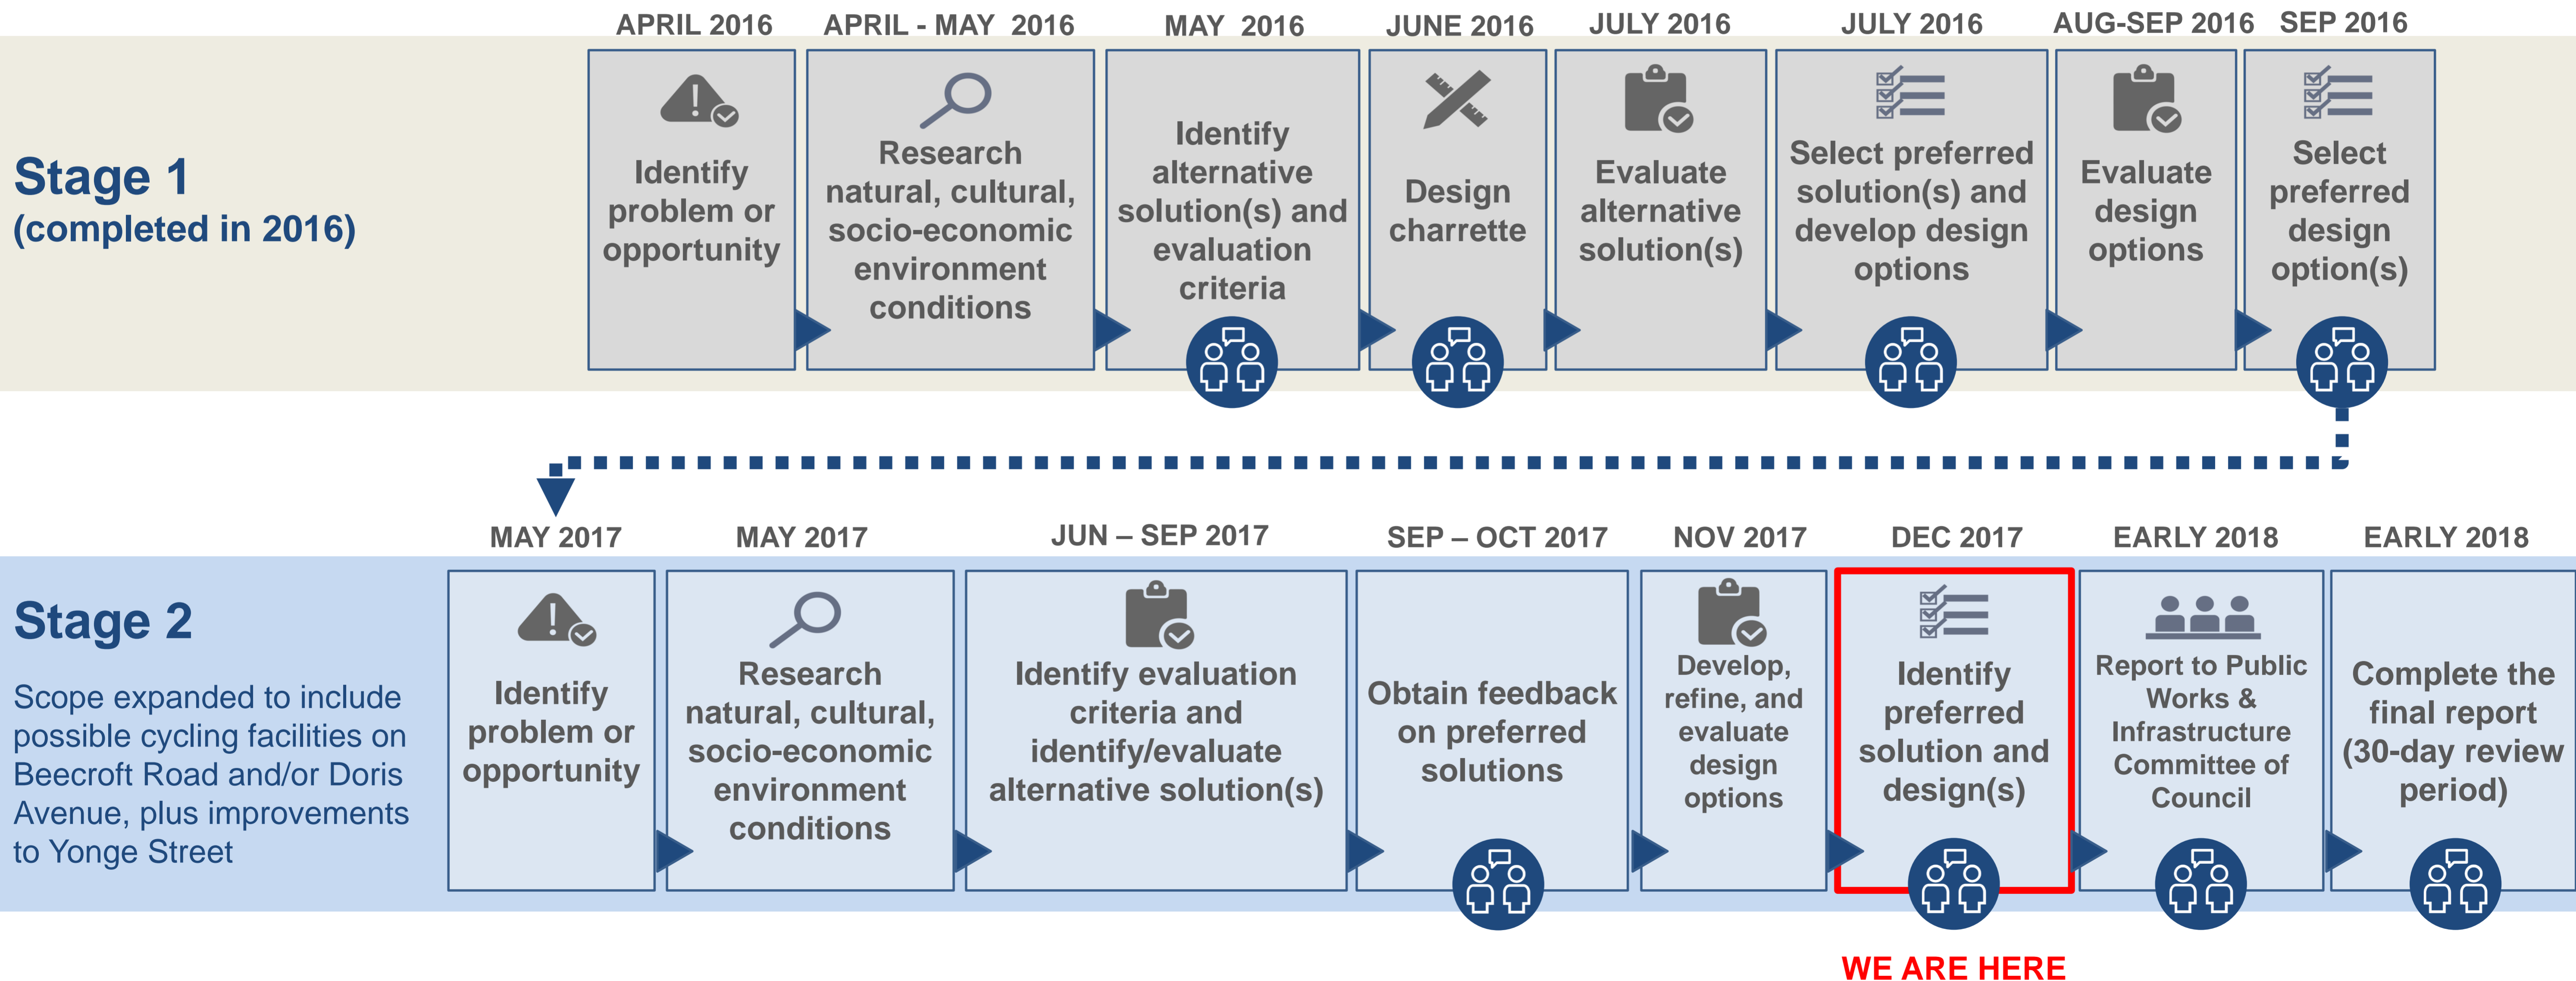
Stage 1
(completed in 2016)

APRIL 2016
Identify problem or opportunity

APRIL - MAY 2016
Research natural, cultural, socio-economic environment conditions

MAY 2016
Identify alternative solution(s) and evaluation criteria

JUNE 2016
Design charrette

JULY 2016
Evaluate alternative solution(s)

JULY 2016
Select preferred solution(s) and develop design options

AUG-SEP 2016
Evaluate design options

SEP 2016
Select preferred design option(s)

Stage 2
Scope expanded to include possible cycling facilities on Beecroft Road and/or Doris Avenue, plus improvements to Yonge Street

MAY 2017
Identify problem or opportunity

MAY 2017
Research natural, cultural, socio-economic environment conditions

JUN – SEP 2017
Identify evaluation criteria and identify/evaluate alternative solution(s)

SEP – OCT 2017
Obtain feedback on preferred solutions

NOV 2017
Develop, refine, and evaluate design options

DEC 2017
Identify preferred solution and design(s)

EARLY 2018
Report to Public Works & Infrastructure Committee of Council

EARLY 2018
Complete the final report (30-day review period)

WE ARE HERE